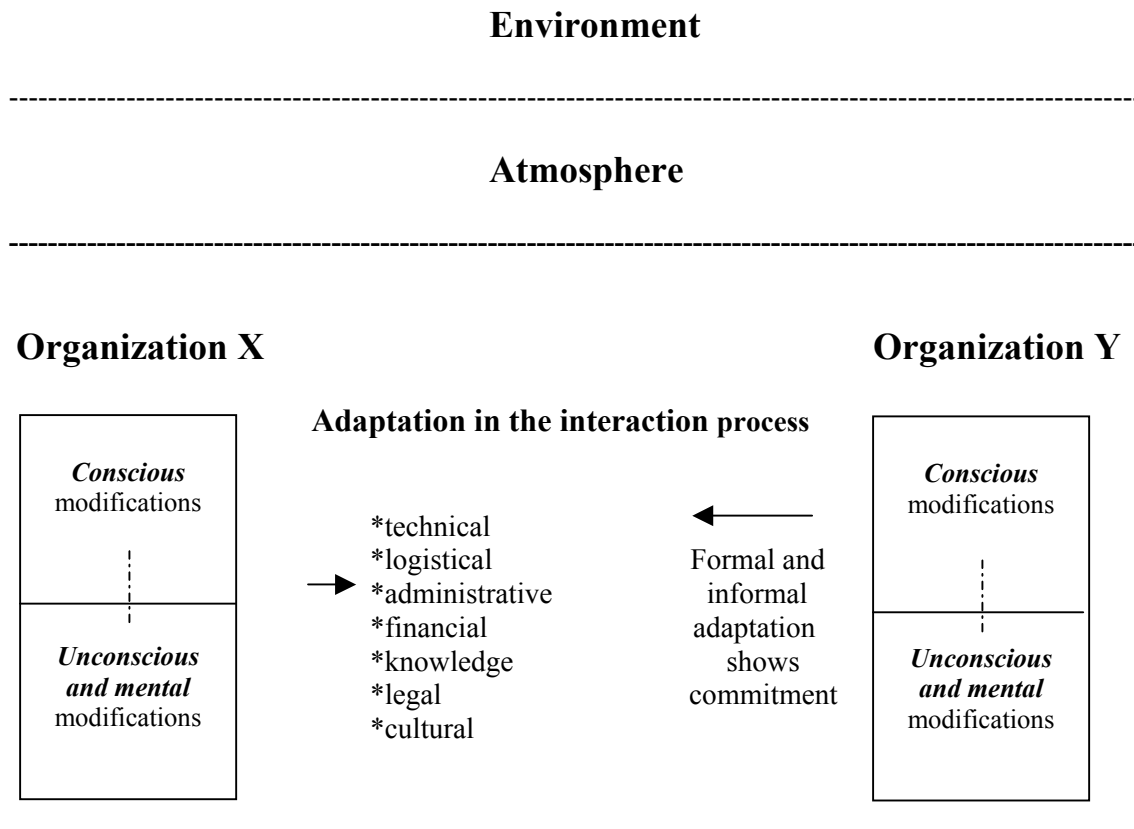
Environment

Atmosphere

Organization X

Organization Y

Adaptation in the interaction process

*Conscious* modifications

*Unconscious and mental* modifications

*technical
*logistical
*administrative
*financial
*knowledge
*legal
*cultural

Formal and informal adaptation shows commitment

*Conscious* modifications

*Unconscious and mental* modifications